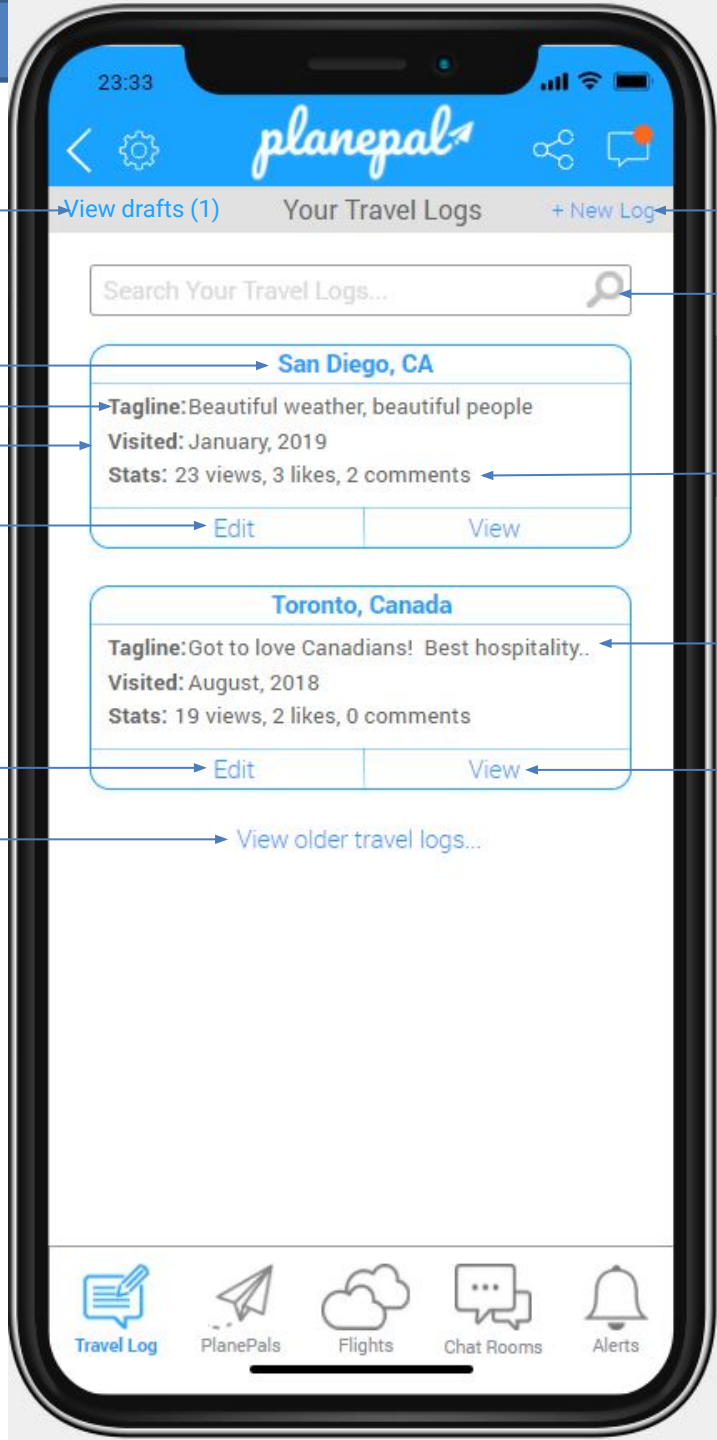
23:33

planepal

View drafts (1)

Your Travel Logs

+ New Log

Search Your Travel Logs...

San Diego, CA

Tagline: Beautiful weather, beautiful people

Visited: January, 2019

Stats: 23 views, 3 likes, 2 comments

Edit

View

Toronto, Canada

Tagline: Got to love Canadians! Best hospitality..

Visited: August, 2018

Stats: 19 views, 2 likes, 0 comments

Edit

View

View older travel logs...

Travel Log

PlanePals

Flights

Chat Rooms

Alerts